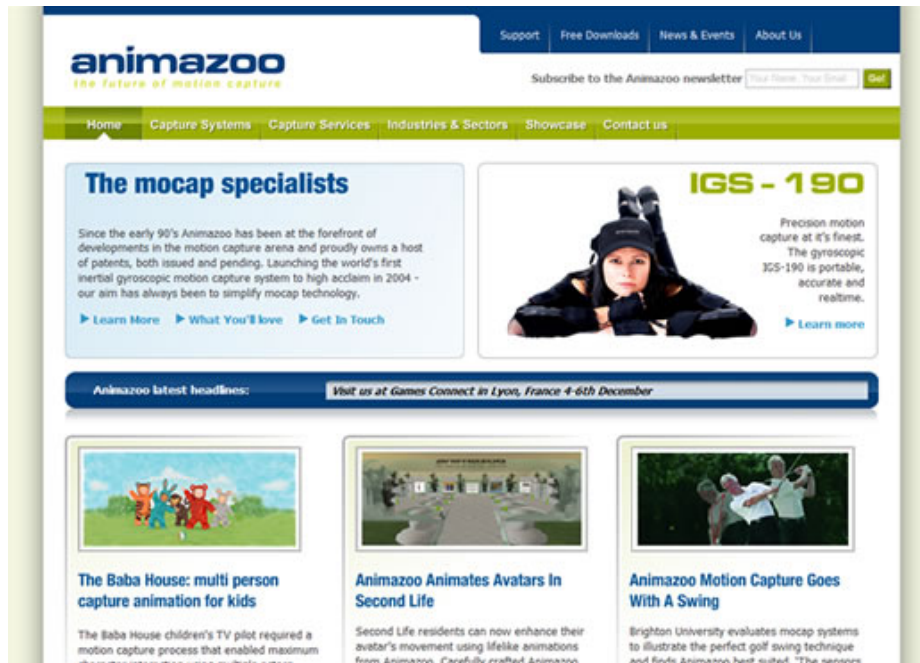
Support Free Downloads News & Events About Us

animazoo
the future of motion capture

Subscribe to the Animazoo newsletter Your Name Your Email Go!

Home Capture Systems Capture Services Industries & Sectors Showcase Contact us

The mocap specialists

Since the early 90's Animazoo has been at the forefront of developments in the motion capture arena and proudly owns a host of patents, both issued and pending. Launching the world's first inertial gyroscopic motion capture system to high acclaim in 2004 - our aim has always been to simplify mocap technology.

Learn More What You'll love Get In Touch

IGS - 190

Precision motion capture at it's finest. The gyroscopic IGS-190 is portable, accurate and realtime.

Learn more

Animazoo latest headlines: Visit us at Games Connect in Lyon, France 4-6th December

The Baba House: multi person capture animation for kids

The Baba House children's TV pilot required a motion capture process that enabled maximum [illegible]

Animazoo Animates Avatars In Second Life

Second Life residents can now enhance their avatar's movement using lifelike animations from Animazoo. Carefully crafted Animazoo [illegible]

Animazoo Motion Capture Goes With A Swing

Brighton University evaluates mocap systems to illustrate the perfect golf swing technique and finds Animazoo best suited. "The sensors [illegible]